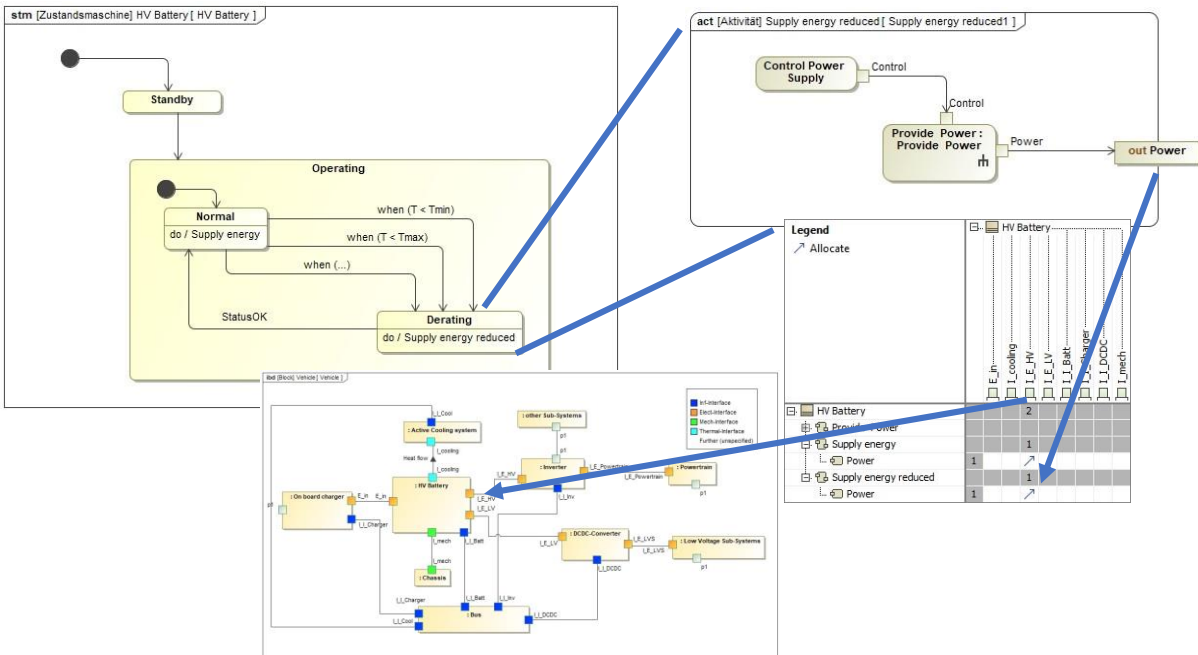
stm [Zustandsmaschine] HV Battery [ HV Battery ]

Standby

Operating

Normal

do / Supply energy

when (T < Tmin)

when (T < Tmax)

when (...)

StatusOK

Derating

do / Supply energy reduced

act [Aktivität] Supply energy reduced [ Supply energy reduced1 ]

Control Power Supply

Control

Control

Provide Power : Provide Power

Power

out Power

Legend

Allocate

HV Battery

E_in

I_cooling

I_E_HV

I_E_LV

I_I_Batt

I_I_Charger

I_I_DCDC

I_mech

HV Battery

Provide Power

Supply energy

Power

Supply energy reduced

Power

| | | | | | | | | |
|---|---|---|---|---|---|---|---|---|
| HV Battery | | | 2 | | | | | |
| Provide Power | | | | | | | | |
| Supply energy | | | 1 | | | | | |
| Power | 1 | | ↗ | | | | | |
| Supply energy reduced | | | 1 | | | | | |
| Power | 1 | | ↗ | | | | | |

ibd [Block] Vehicle [ Vehicle ]

I_I_Cool

: Active Cooling system

I_cooling

Heat flow

I_cooling

: other Sub-Systems

p1

I_E_HV

: Inverter

I_E_Powertrain

: Powertrain

I_E_Powertrain

p1

I_I_Inv

Inf-Interface

Elect-Interface

Mech-Interface

Thermal-Interface

Further (unspecified)

p0

: On board charger

E_in

E_in

: HV Battery

I_E_HV

I_E_LV

I_I_Charger

I_mech

I_I_Batt

I_mech

: Chassis

I_E_LV

: DCDC-Converter

I_E_LVS

I_E_LVS

: Low Voltage Sub-Systems

p1

I_I_DCDC

I_I_Charger

I_I_Batt

I_I_Inv

I_I_Cool

: Bus

I_I_DCDC